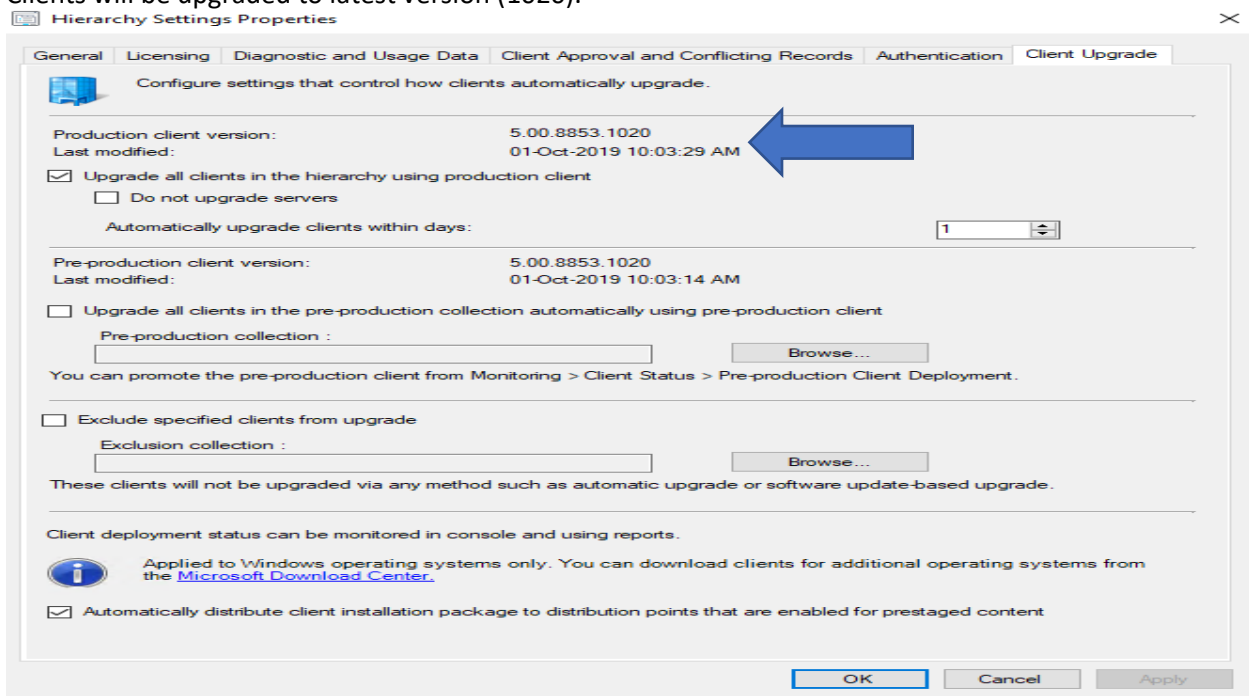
Clients will be upgraded to latest version (1020).

Hierarchy Settings Properties

General | Licensing | Diagnostic and Usage Data | Client Approval and Conflicting Records | Authentication | Client Upgrade

Configure settings that control how clients automatically upgrade.

Production client version: 5.00.8853.1020
Last modified: 01-Oct-2019 10:03:29 AM

Upgrade all clients in the hierarchy using production client

Do not upgrade servers

Automatically upgrade clients within days: 1

Pre-production client version: 5.00.8853.1020
Last modified: 01-Oct-2019 10:03:14 AM

Upgrade all clients in the pre-production collection automatically using pre-production client

Pre-production collection :

Browse...

You can promote the pre-production client from Monitoring > Client Status > Pre-production Client Deployment.

Exclude specified clients from upgrade

Exclusion collection :

Browse...

These clients will not be upgraded via any method such as automatic upgrade or software update-based upgrade.

Client deployment status can be monitored in console and using reports.

Applied to Windows operating systems only. You can download clients for additional operating systems from the Microsoft Download Center.

Automatically distribute client installation package to distribution points that are enabled for prestaged content

OK Cancel Apply